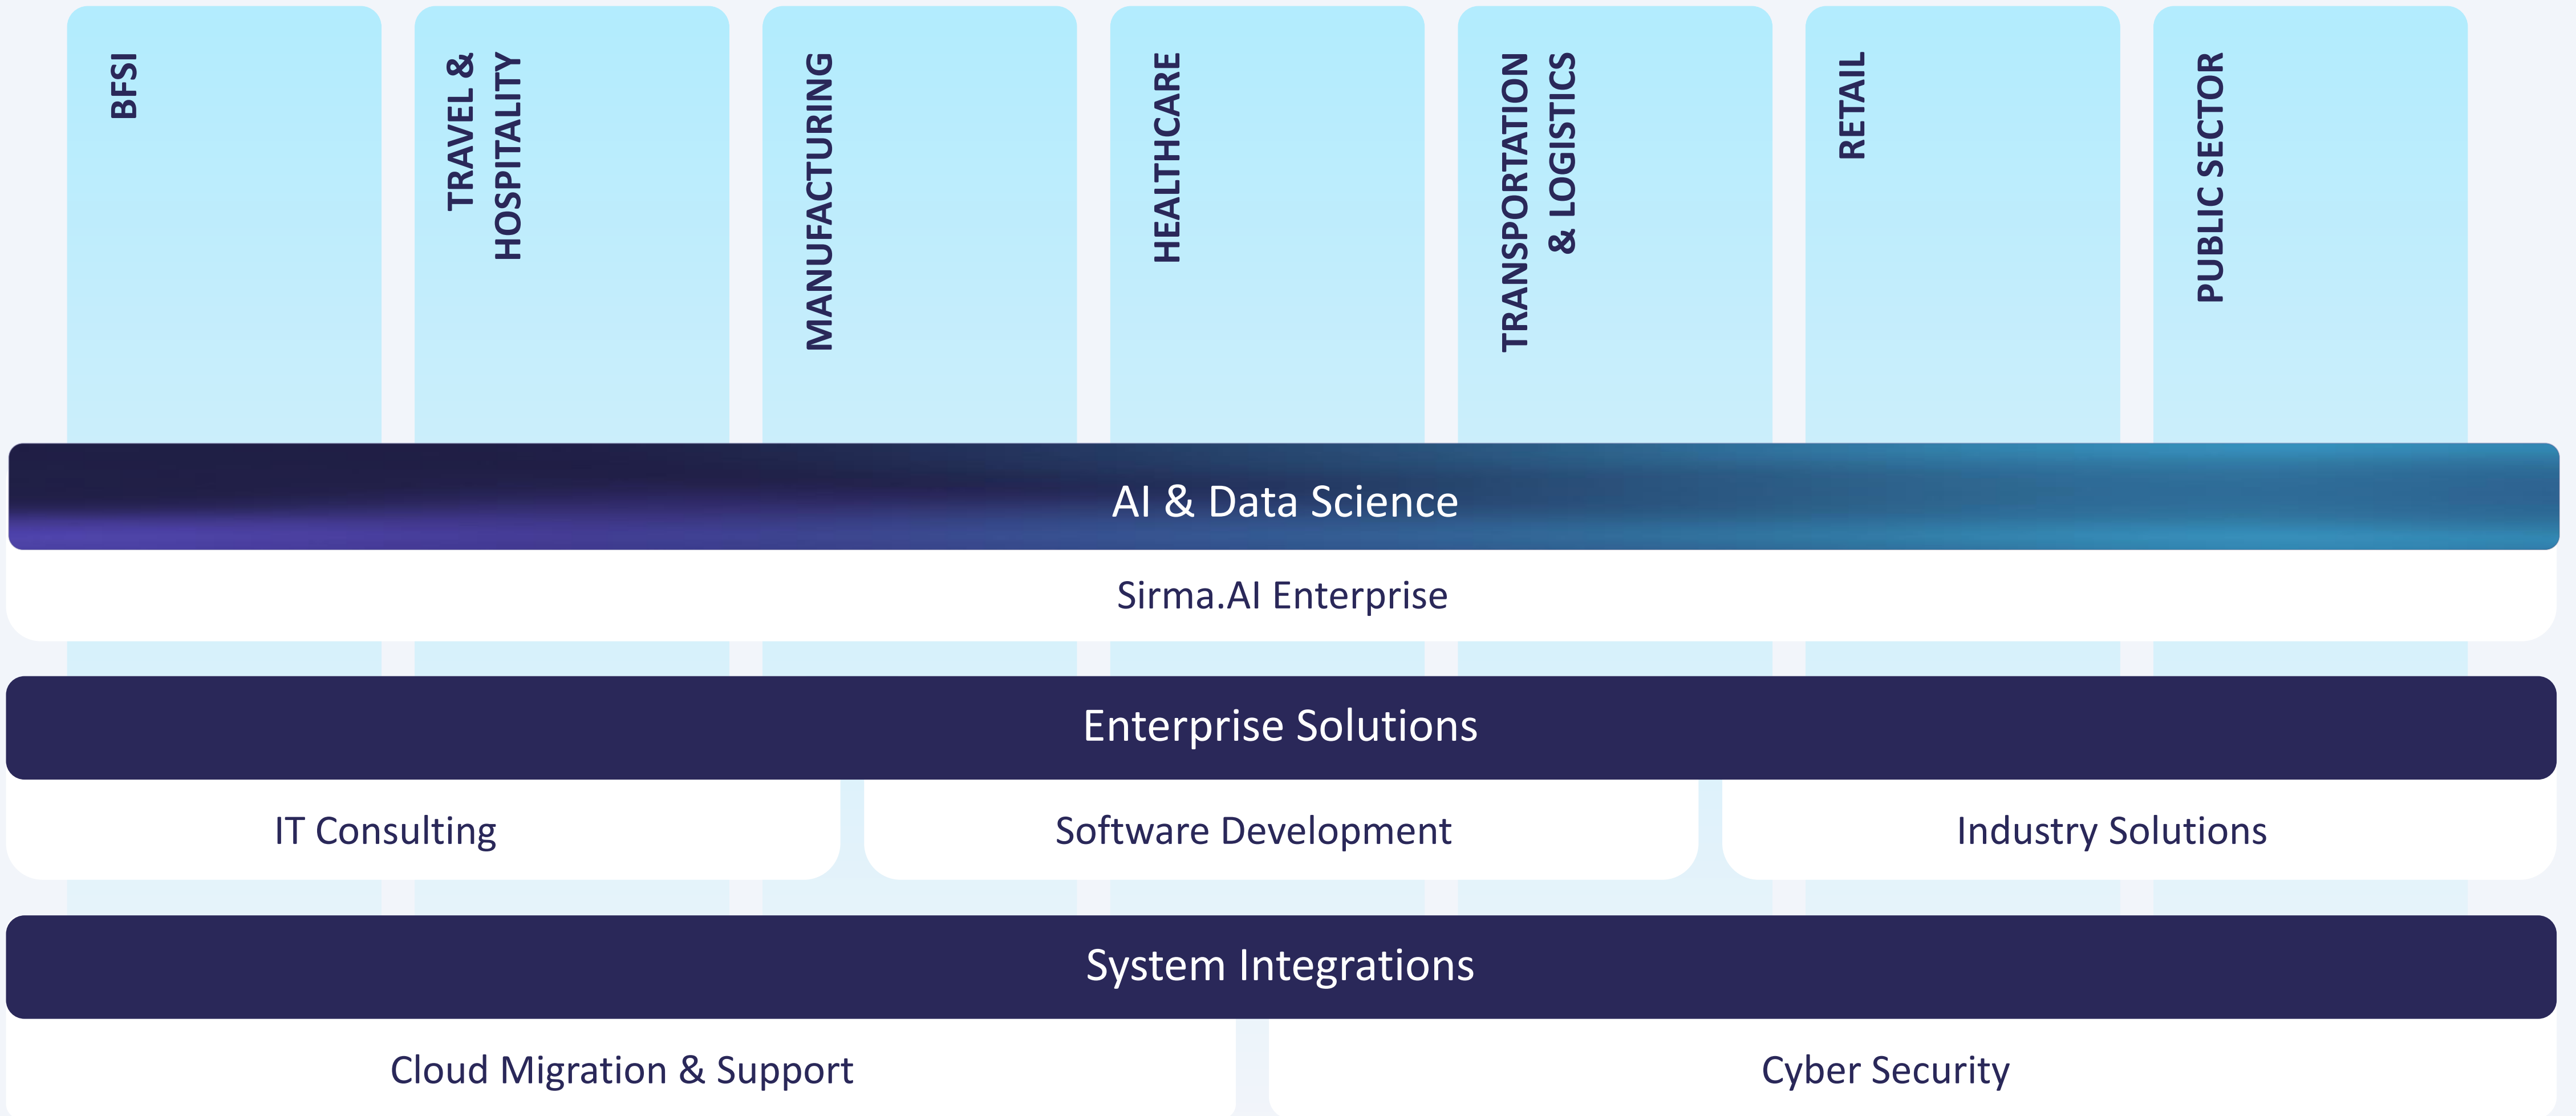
BFSI

TRAVEL & HOSPITALITY

MANUFACTURING

HEALTHCARE

TRANSPORTATION & LOGISTICS

RETAIL

PUBLIC SECTOR

AI & Data Science

Sirma.AI Enterprise

Enterprise Solutions

IT Consulting

Software Development

Industry Solutions

System Integrations

Cloud Migration & Support

Cyber Security